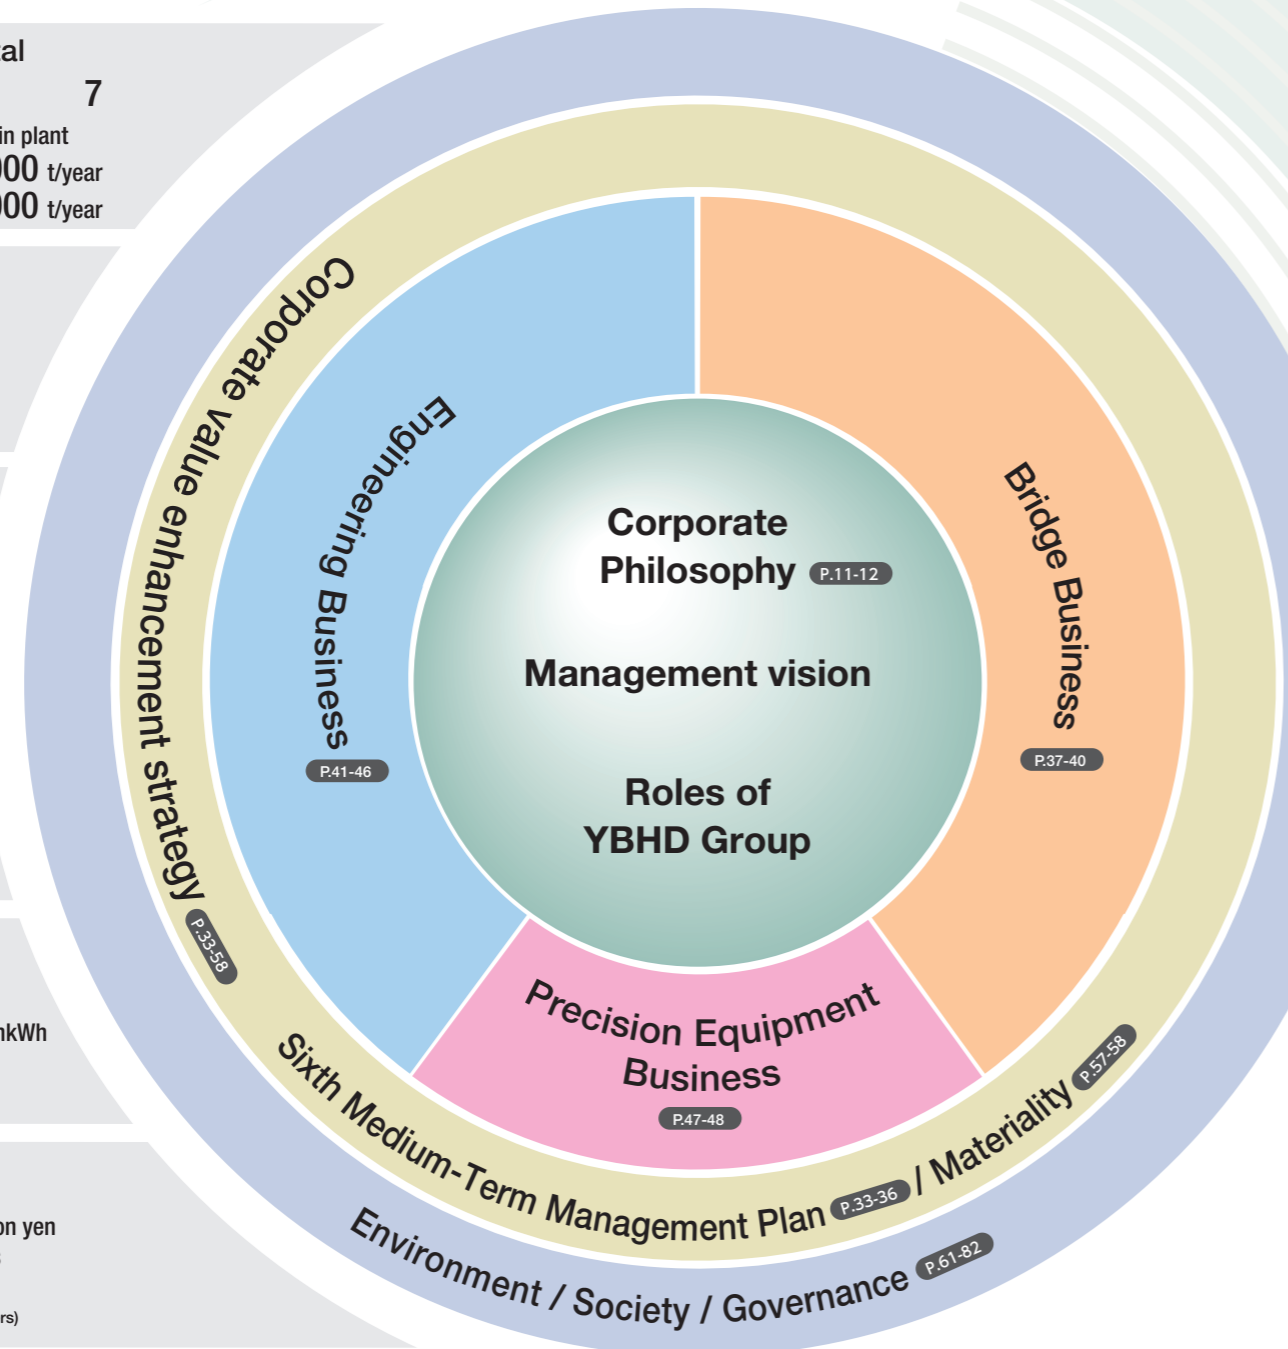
al
7
in plant
00 t/year
00 t/year

nkWh

on yen

rs)

Corporate value enhancement strategy P.33-58

Engineering Business P.41-46

Corporate Philosophy P.11-12

Management vision

Roles of YBHD Group

Bridge Business P.37-40

Precision Equipment Business P.47-48

Sixth Medium-Term Management Plan P.33-36 / Materiality P.57-58

Environment / Society / Governance P.61-82